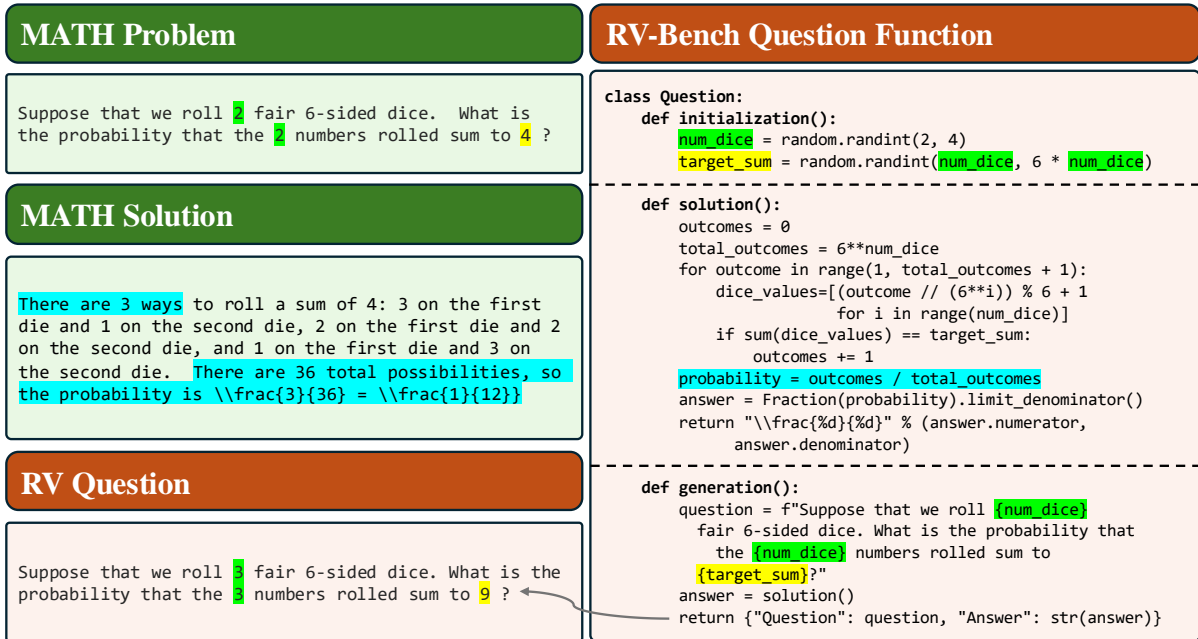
MATH Problem

Suppose that we roll 2 fair 6-sided dice. What is the probability that the 2 numbers rolled sum to 4 ?

MATH Solution

There are 3 ways to roll a sum of 4: 3 on the first die and 1 on the second die, 2 on the first die and 2 on the second die, and 1 on the first die and 3 on the second die. There are 36 total possibilities, so the probability is \\frac{3}{36} = \\frac{1}{12}

RV Question

Suppose that we roll 3 fair 6-sided dice. What is the probability that the 3 numbers rolled sum to 9 ?

RV-Bench Question Function

class Question:
    def initialization():
        num_dice = random.randint(2, 4)
        target_sum = random.randint(num_dice, 6 * num_dice)

    def solution():
        outcomes = 0
        total_outcomes = 6**num_dice
        for outcome in range(1, total_outcomes + 1):
            dice_values=[(outcome // (6**i)) % 6 + 1
                for i in range(num_dice)]
            if sum(dice_values) == target_sum:
                outcomes += 1
        probability = outcomes / total_outcomes
        answer = Fraction(probability).limit_denominator()
        return "\\frac{%d}{%d}" % (answer.numerator, answer.denominator)

    def generation():
        question = f"Suppose that we roll {num_dice} fair 6-sided dice. What is the probability that the {num_dice} numbers rolled sum to {target_sum}?"
        answer = solution()
        return {"Question": question, "Answer": str(answer)}